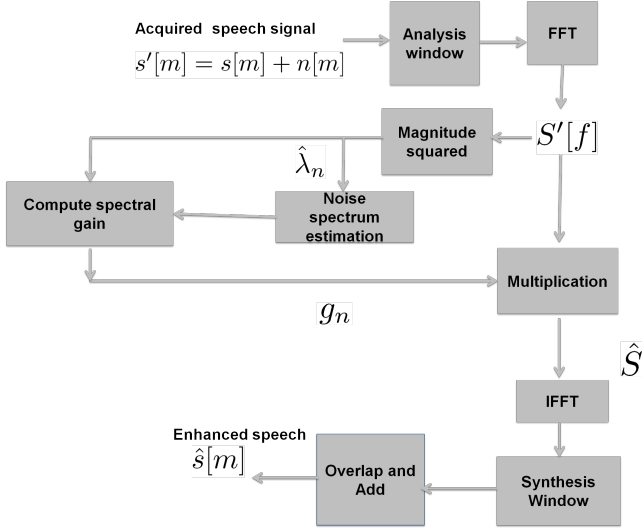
Acquired speech signal
$s'[m] = s[m] + n[m]$

Analysis window

FFT

Magnitude squared

$S'[f]$

$\hat{\lambda}_n$

Compute spectral gain

Noise spectrum estimation

Multiplication

$g_n$

$\hat{S}$

IFFT

Enhanced speech
$\hat{s}[m]$

Overlap and Add

Synthesis Window